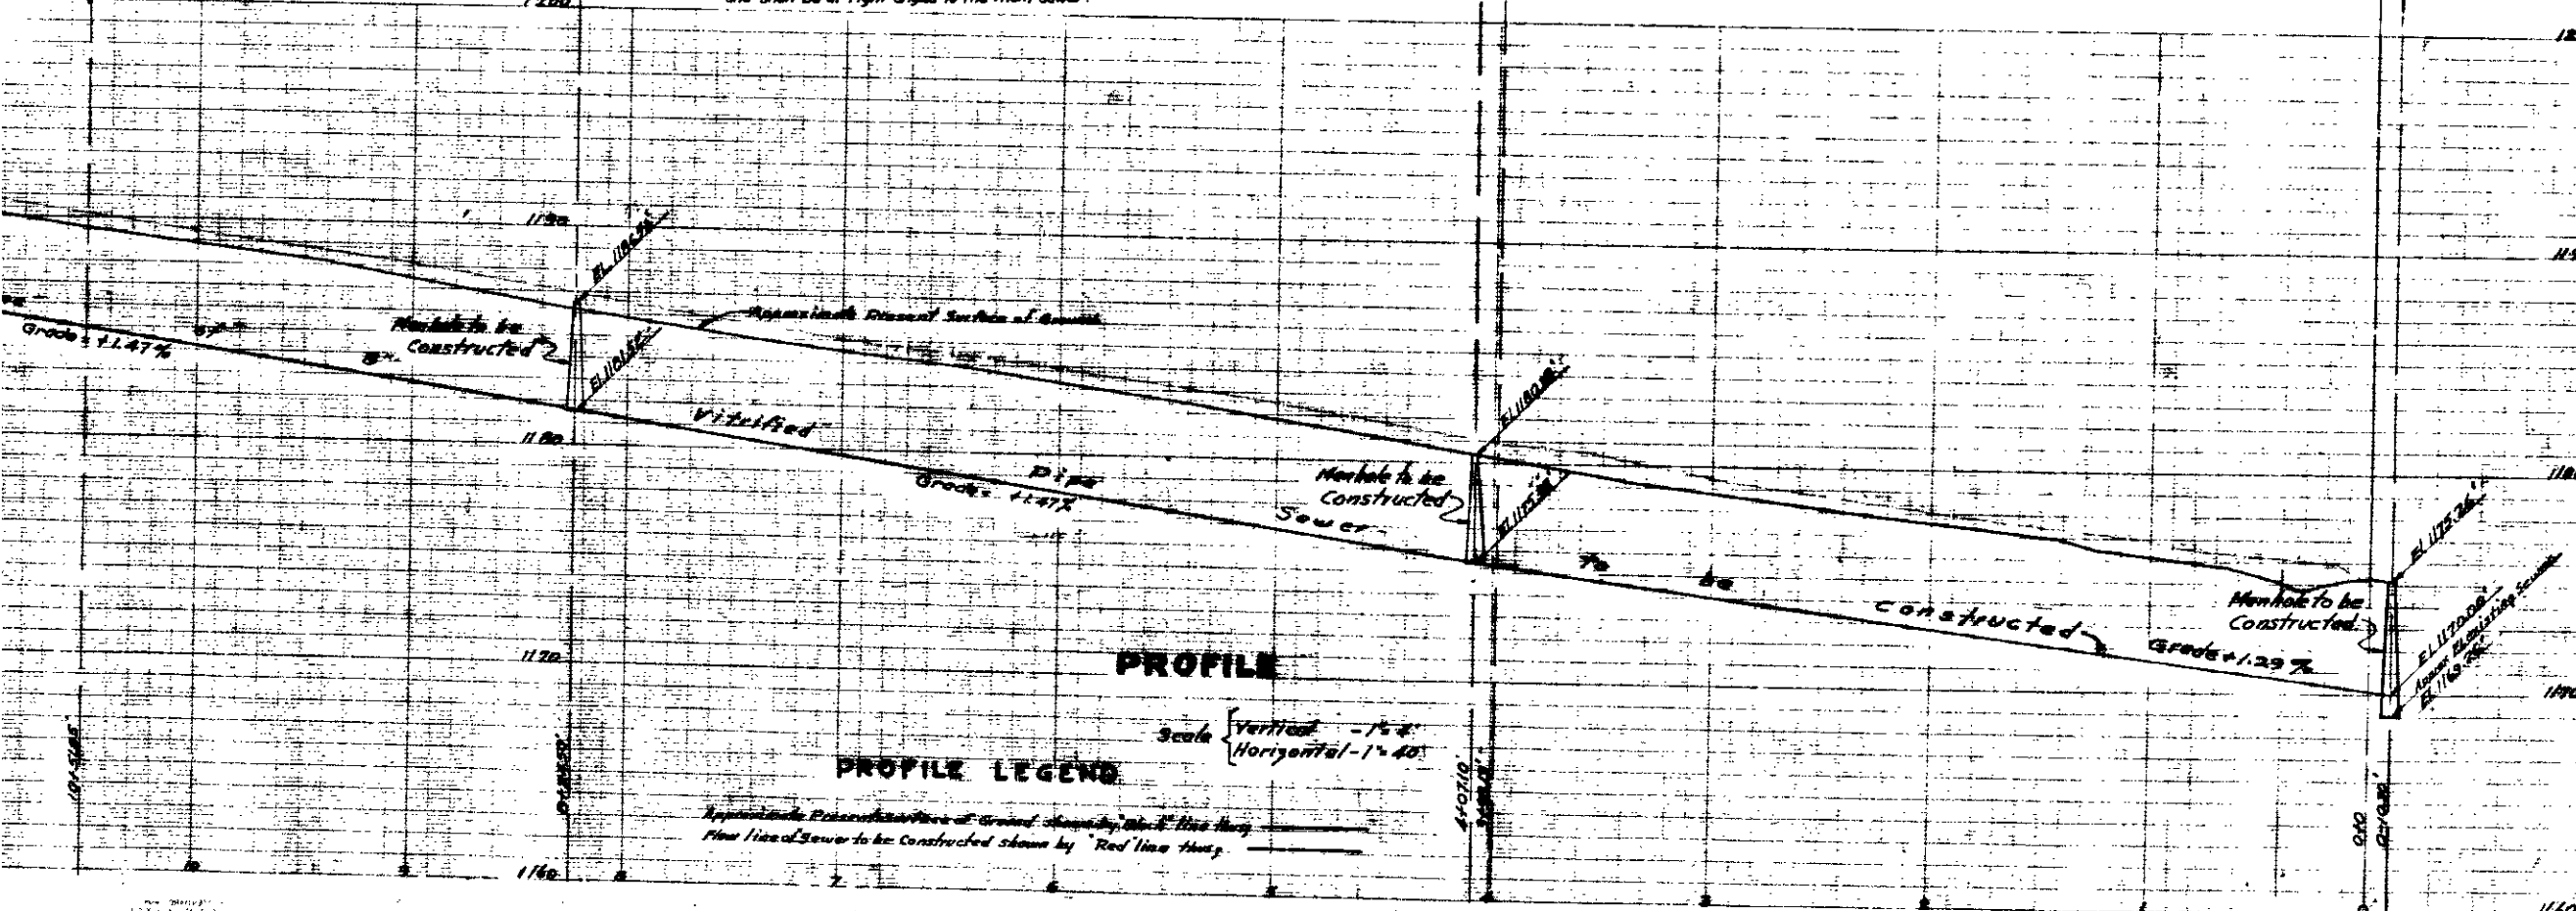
1200

1190

EL 1186.56'

Manhole to be Constructed

Approximate Present Surface of Ground

Grade = +1.47%

EL 1181.56'

Vitrified

1180

Pipe

Grade = +1.47%

Manhole to be Constructed

EL 1180.80'

EL 1175.80'

Sewer

To be

constructed

Grade = +1.29%

Manhole to be Constructed

EL 1175.26'

EL 1170.06'

Approx. El. of Existing Sewer

EL 1169.76'

1170

PROFILE

Scale { Vertical - 1" = 4'
Horizontal - 1" = 40'

PROFILE LEGEND

Approximate Present Surface of Ground shown by "Black" line thus

Flow line of Sewer to be Constructed shown by "Red" line thus

10+51.65'

0+40.50'

4+07.10

0+10

1160

1180

1190

1160